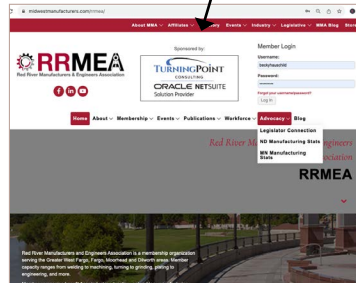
midwestmanufacturers.com/rrmea/

About MMA ∨ Affiliates ∨ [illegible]y Events ∨ Industry ∨ Legislative ∨ MMA Blog Store

RRMEA
Red River Manufacturers & Engineers Association

Sponsored by:

TURNINGPOINT
CONSULTING

ORACLE NETSUITE
Solution Provider

Member Login
Username:
beckyhaas949
Password:
••••••••
Forgot your username/password?
Log In

Home About ∨ Membership ∨ Events ∨ Publications ∨ Workforce ∨ Advocacy ∨ Blog

Legislator Connection
ND Manufacturing Stats
MN Manufacturing Stats

Red River M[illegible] Engineers
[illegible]ociation

RRMEA

Red River Manufacturers and Engineers Association is a membership organization serving the Greater West Fargo, Fargo, Moorhead and Dilworth areas. Member capacity ranges from welding to machining, turning to grinding, plating to engineering, and more.